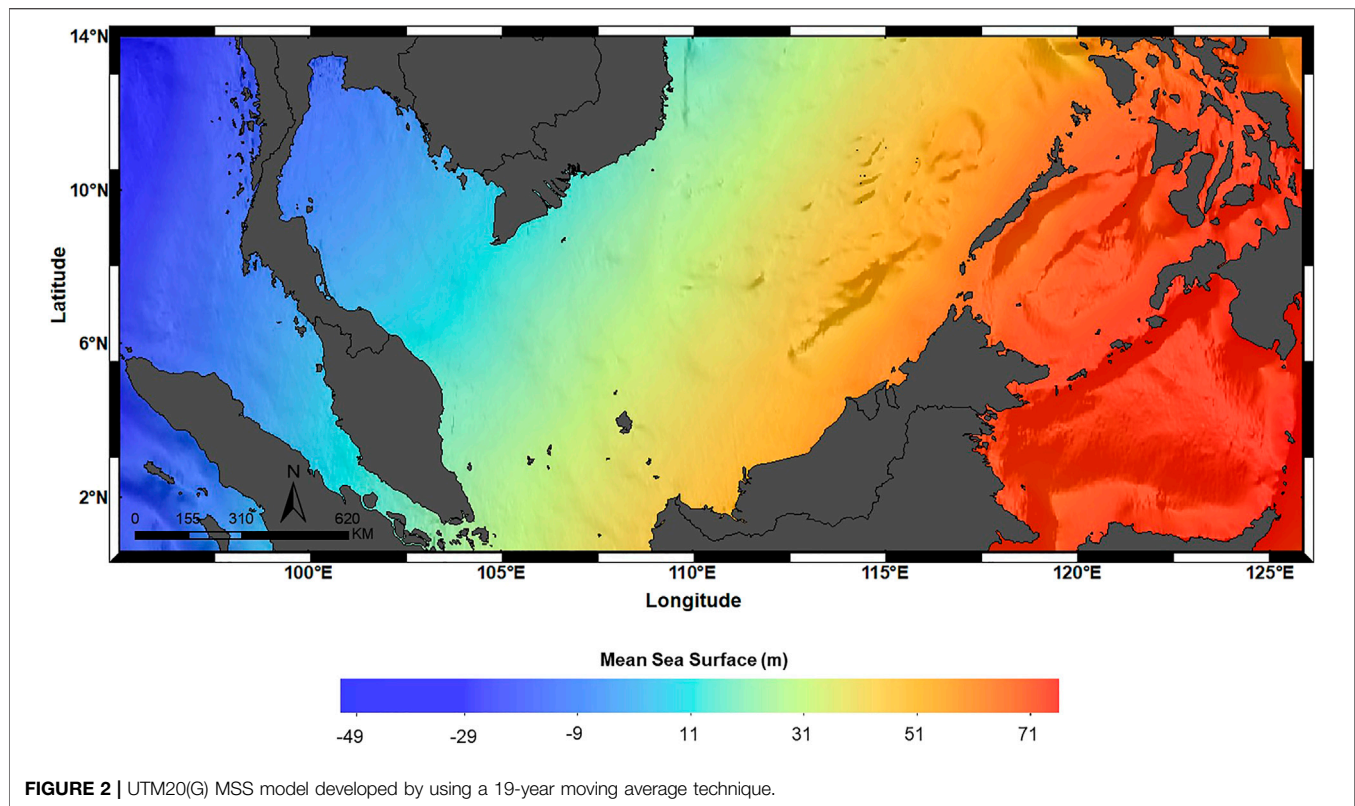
14°N
10°N
6°N
2°N
Latitude
N
0 155 310 620 KM
100°E 105°E 110°E 115°E 120°E 125°E
Longitude

Mean Sea Surface (m)
-49 -29 -9 11 31 51 71

**FIGURE 2 |** UTM20(G) MSS model developed by using a 19-year moving average technique.